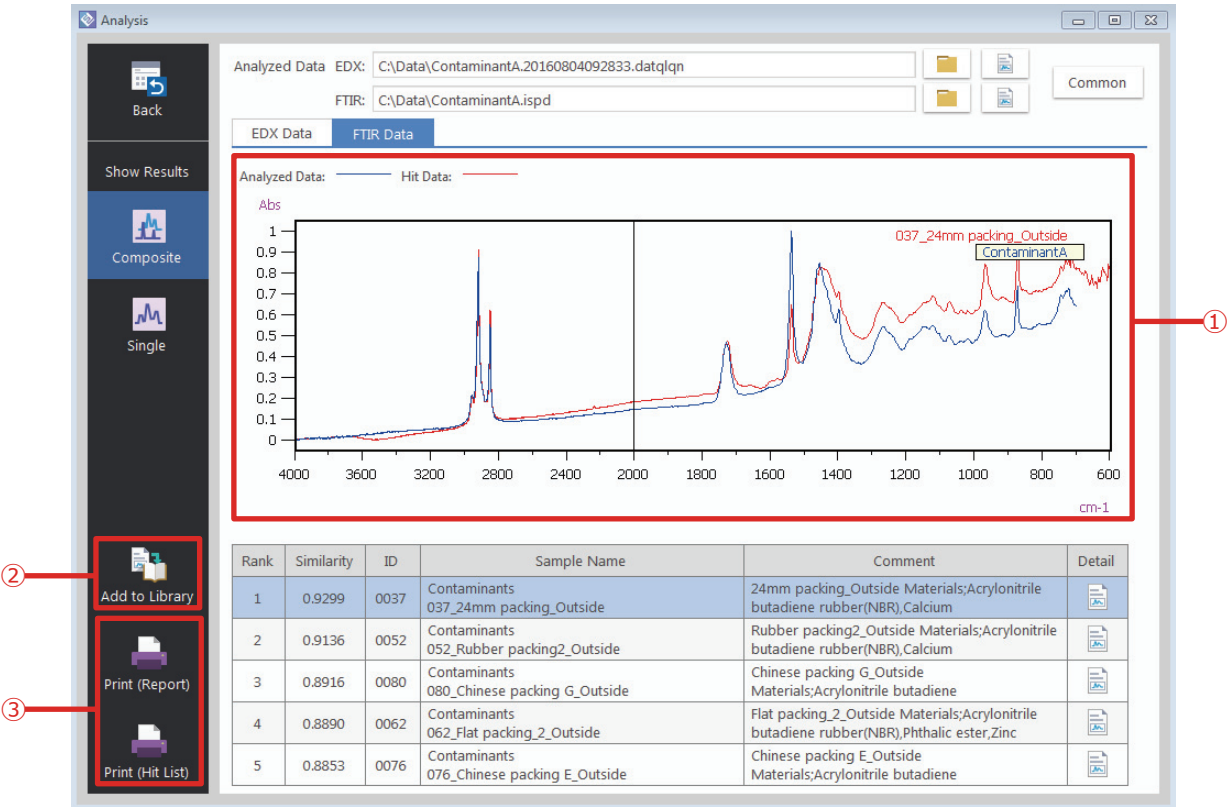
Analysis

Back

Show Results

Composite

Single

Add to Library

Print (Report)

Print (Hit List)

②

③

Analyzed Data EDX: C:\Data\ContaminantA.20160804092833.datqlqn

FTIR: C:\Data\ContaminantA.ispd

Common

EDX Data FTIR Data

Analyzed Data: Hit Data:

Abs

037_24mm packing_Outside

ContaminantA

1
0.9
0.8
0.7
0.6
0.5
0.4
0.3
0.2
0.1
0

4000 3600 3200 2800 2400 2000 1800 1600 1400 1200 1000 800 600

cm-1

①

| Rank | Similarity | ID | Sample Name | Comment | Detail |
|---|---|---|---|---|---|
| 1 | 0.9299 | 0037 | Contaminants 037_24mm packing_Outside | 24mm packing_Outside Materials;Acrylonitrile butadiene rubber(NBR),Calcium | |
| 2 | 0.9136 | 0052 | Contaminants 052_Rubber packing2_Outside | Rubber packing2_Outside Materials;Acrylonitrile butadiene rubber(NBR),Calcium | |
| 3 | 0.8916 | 0080 | Contaminants 080_Chinese packing G_Outside | Chinese packing G_Outside Materials;Acrylonitrile butadiene | |
| 4 | 0.8890 | 0062 | Contaminants 062_Flat packing_2_Outside | Flat packing_2_Outside Materials;Acrylonitrile butadiene rubber(NBR),Phthalic ester,Zinc | |
| 5 | 0.8853 | 0076 | Contaminants 076_Chinese packing E_Outside | Chinese packing E_Outside Materials;Acrylonitrile butadiene | |